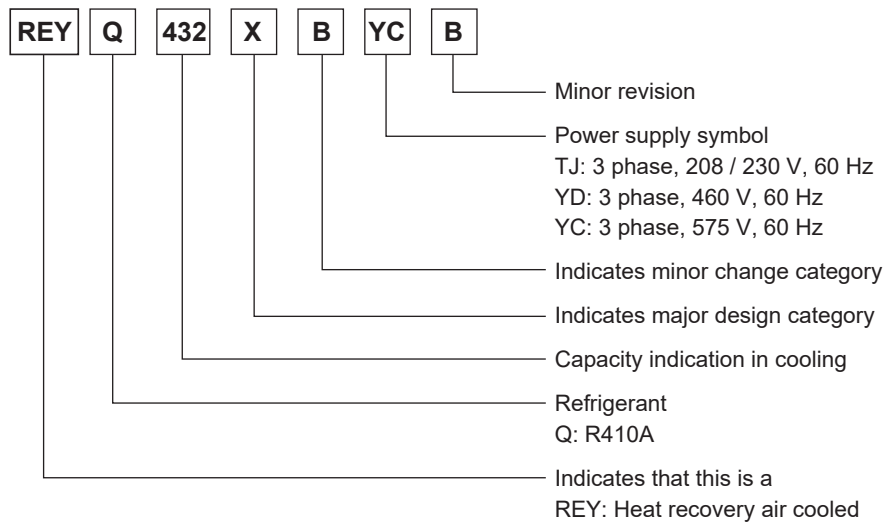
REY Q 432 X B YC B

Minor revision

Power supply symbol
TJ: 3 phase, 208 / 230 V, 60 Hz
YD: 3 phase, 460 V, 60 Hz
YC: 3 phase, 575 V, 60 Hz

Indicates minor change category

Indicates major design category

Capacity indication in cooling

Refrigerant
Q: R410A

Indicates that this is a
REY: Heat recovery air cooled